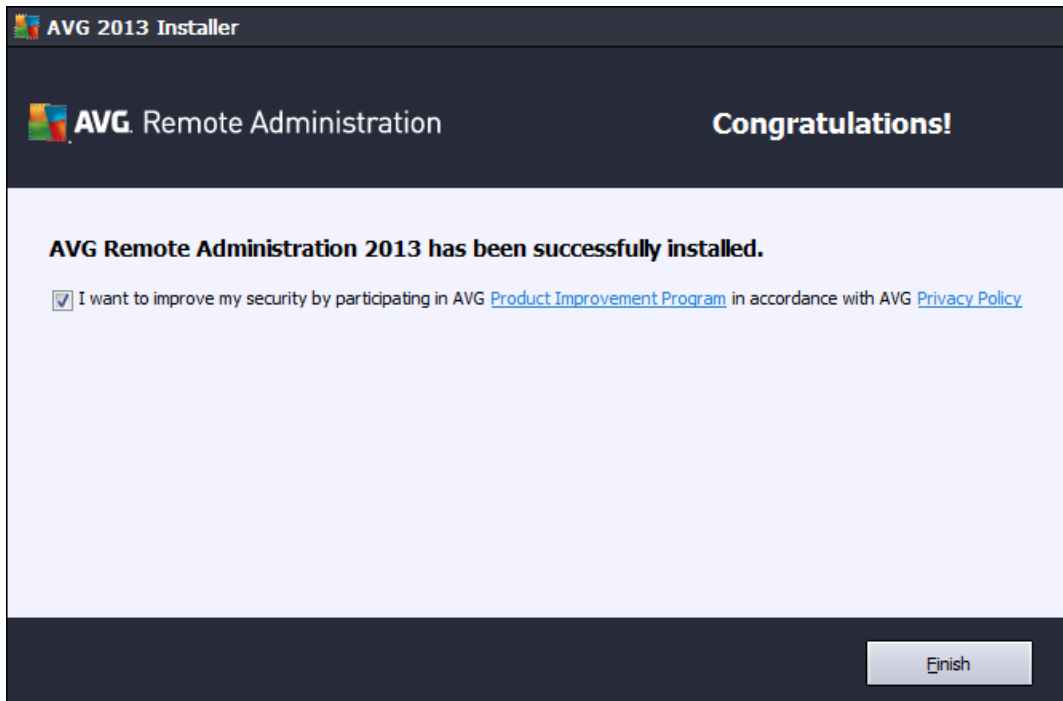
AVG 2013 Installer

AVG. Remote Administration

Congratulations!

AVG Remote Administration 2013 has been successfully installed.

I want to improve my security by participating in AVG Product Improvement Program in accordance with AVG Privacy Policy

Finish